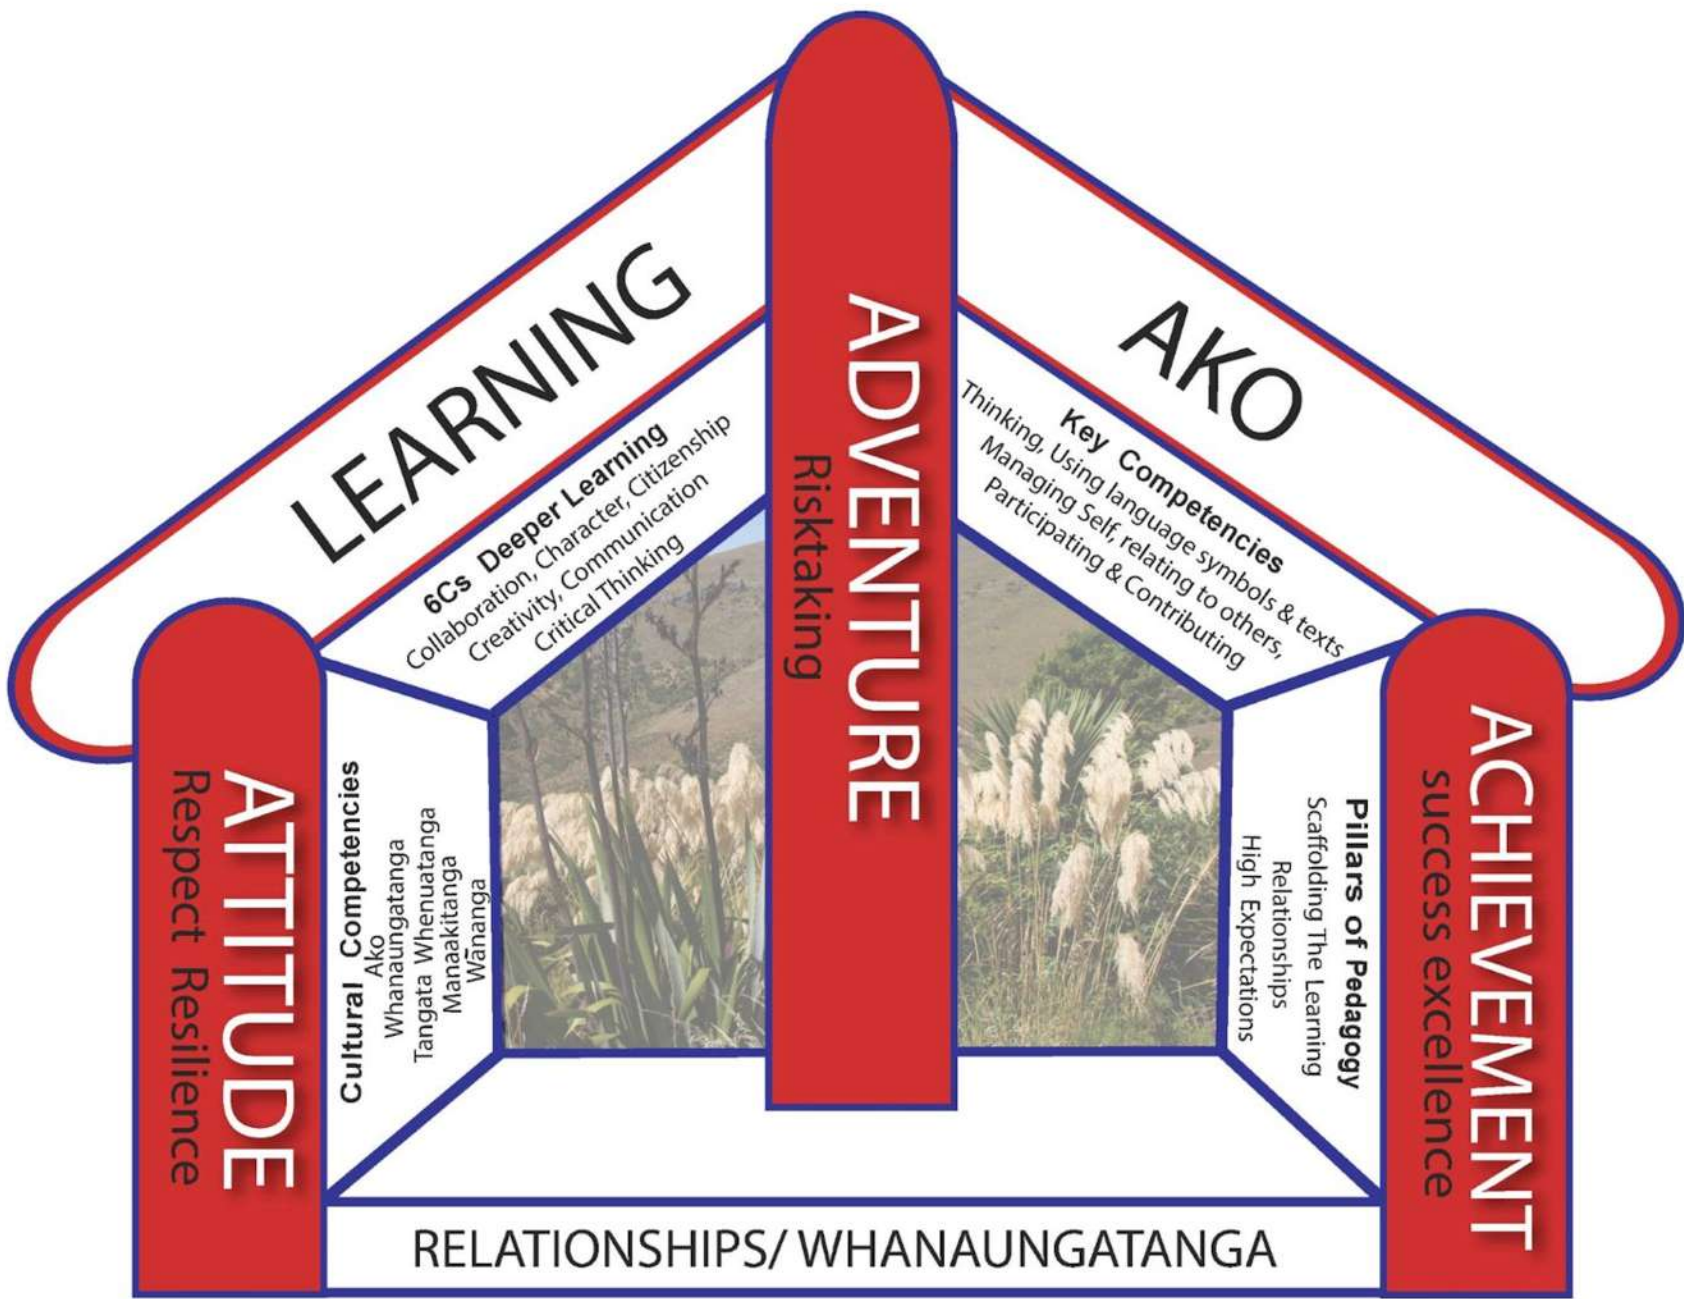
LEARNING

6Cs Deeper Learning
Collaboration, Character, Citizenship
Creativity, Communication
Critical Thinking

ADVENTURE
Risktaking

AKO

Key Competencies
Thinking, Using language symbols & texts
Managing Self, relating to others,
Participating & Contributing

ATTITUDE
Respect Resilience

Cultural Competencies
Ako
Whanaungatanga
Tangata Whenuatanga
Manaakitanga
Wānanga

ACHIEVEMENT
success excellence

Pillars of Pedagogy
Scaffolding The Learning
Relationships
High Expectations

RELATIONSHIPS/ WHANAUNGATANGA